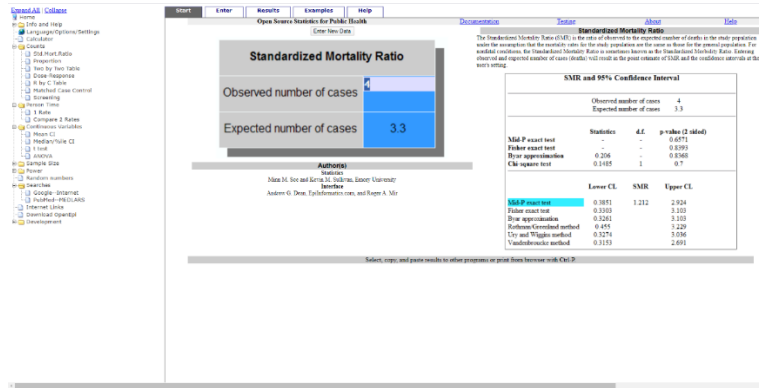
Expand All | Collapse
Home
Info and Help
Language/Options/Settings
Calculator
Counts
Std.Mort.Ratio
Proportion
Two by Two Table
Dose-Response
R by C Table
Matched Case Control
Screening
Person Time
1 Rate
Compare 2 Rates
Continuous Variables
Mean CI
Median/%ile CI
t test
ANOVA
Sample Size
Power
Random numbers
Searches
Google--Internet
PubMed--MEDLARS
Internet Links
Download OpenEpi
Development

Start | Enter | Results | Examples | Help

Open Source Statistics for Public Health | Documentation | Testing | About | Help

Enter New Data

Standardized Mortality Ratio

| Observed number of cases | 4 |
|---|---|
| Expected number of cases | 3.3 |

Author(s)
Statistics
Minn M. Soe and Kevin M. Sullivan, Emory University
Interface
Andrew G. Dean, EpiInformatics.com, and Roger A. Mir

Standardized Mortality Ratio
The Standardized Mortality Ratio (SMR) is the ratio of observed to the expected number of deaths in the study population under the assumption that the mortality rates for the study population are the same as those for the general population. For nonfatal conditions, the Standardized Morbidity Ratio is sometimes known as the Standardized Morbidity Ratio. Entering observed and expected number of cases (deaths) will result in the point estimate of SMR and the confidence intervals at the user's setting.

SMR and 95% Confidence Interval

Observed number of cases 4
Expected number of cases 3.3

| | Statistics | d.f. | p-value (2 sided) |
|---|---|---|---|
| Mid-P exact test | - | - | 0.6571 |
| Fisher exact test | - | - | 0.8393 |
| Byar approximation | 0.206 | - | 0.8368 |
| Chi square test | 0.1485 | 1 | 0.7 |

| | Lower CL | SMR | Upper CL |
|---|---|---|---|
| Mid-P exact test | 0.3851 | 1.212 | 2.924 |
| Fisher exact test | 0.3303 | | 3.103 |
| Byar approximation | 0.3261 | | 3.103 |
| Rothman/Greenland method | 0.455 | | 3.229 |
| Ury and Wiggins method | 0.3274 | | 3.096 |
| Vandenbroucke method | 0.3153 | | 2.691 |

Select, copy, and paste results to other programs or print from browser with Ctrl-P